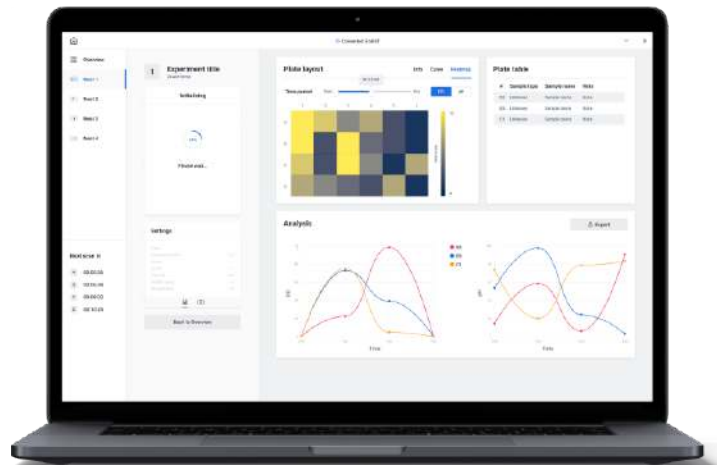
Overview

Bed 1

Bed 2

Bed 3

Bed 4

1 Experiment title

Initializing

Please wait...

Settings

Back to Overview

Plate layout

Info Conc Heatmap

Time-point

Plate table

Sample type Sample name

Unknown Sample name

Unknown Sample name

Unknown Sample name

Analysis

Export

Time

Time

Bedtime II

00:00:00

00:00:00

00:00:00

00:10:20